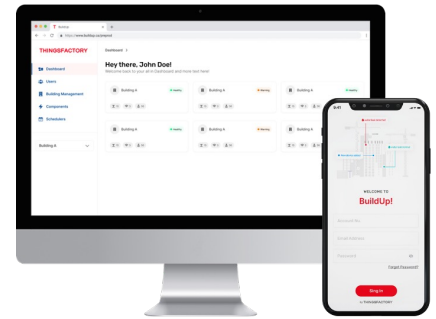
THINGSFACTORY

Dashboard >

Dashboard
Users
Building Management
Components
Schedulers

Building A

Hey there, John Doe!
Welcome back to your admin Dashboard and more text here!

Building A
Healthy
Building A
Warning
Building A
Healthy
Building A
Healthy
Building A
Warning
Building A
Healthy

9:41

WELCOME TO
BuildUp!

Account No.
Email Address
Password
Forgot Password?
Sing In
THINGSFACTORY